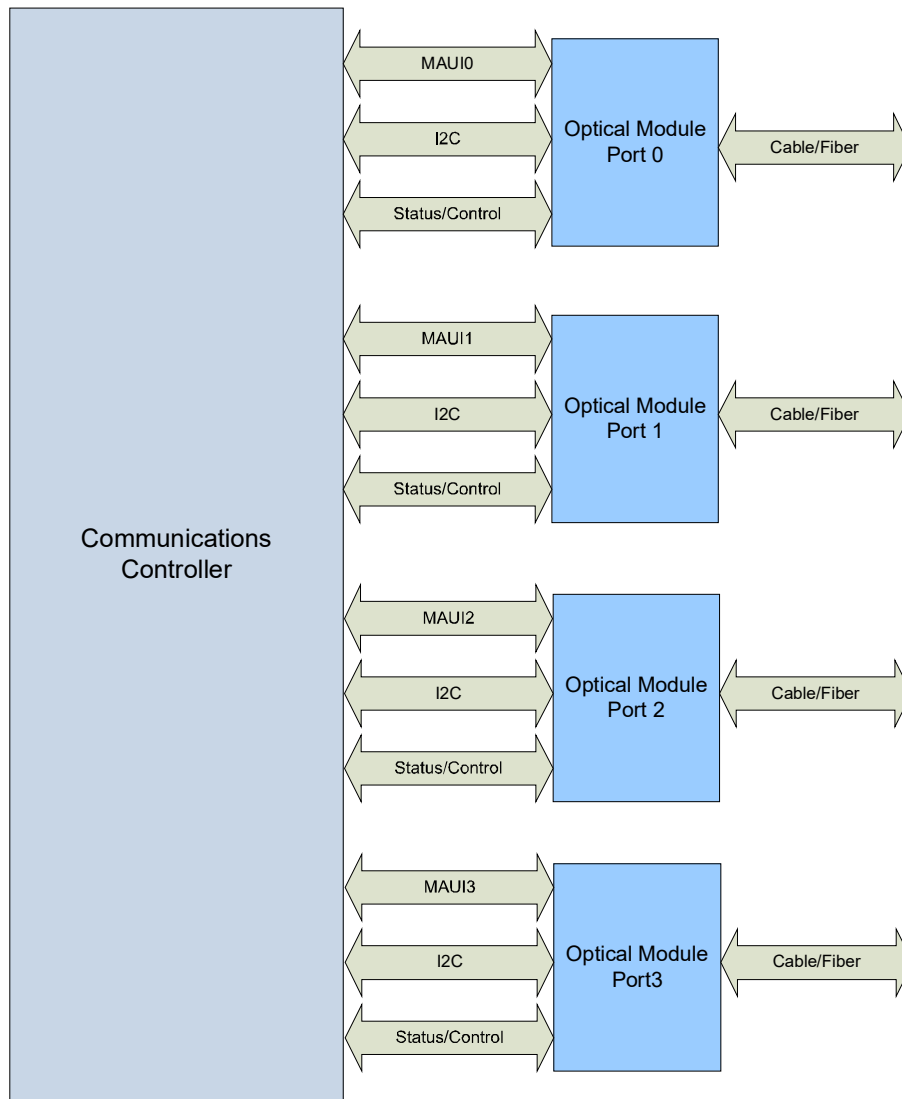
Communications Controller

MAUI0

I2C

Status/Control

Optical Module Port 0

Cable/Fiber

MAUI1

I2C

Status/Control

Optical Module Port 1

Cable/Fiber

MAUI2

I2C

Status/Control

Optical Module Port 2

Cable/Fiber

MAUI3

I2C

Status/Control

Optical Module Port3

Cable/Fiber